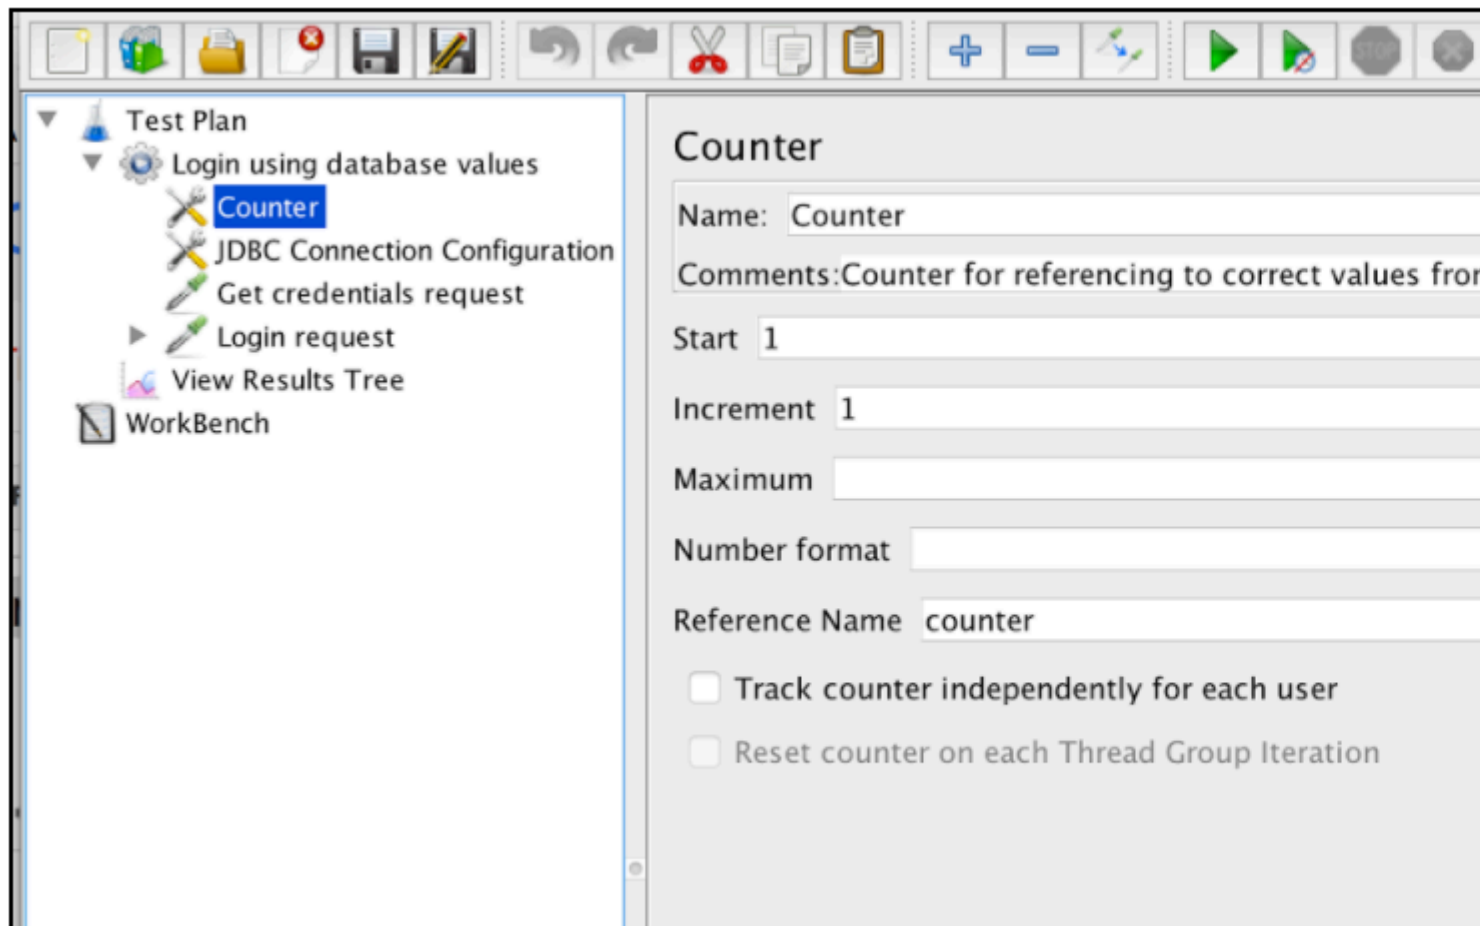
Test Plan
Login using database values
Counter
JDBC Connection Configuration
Get credentials request
Login request
View Results Tree
WorkBench

Counter

Name: Counter

Comments:Counter for referencing to correct values fro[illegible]

Start 1

Increment 1

Maximum

Number format

Reference Name counter

Track counter independently for each user

Reset counter on each Thread Group Iteration